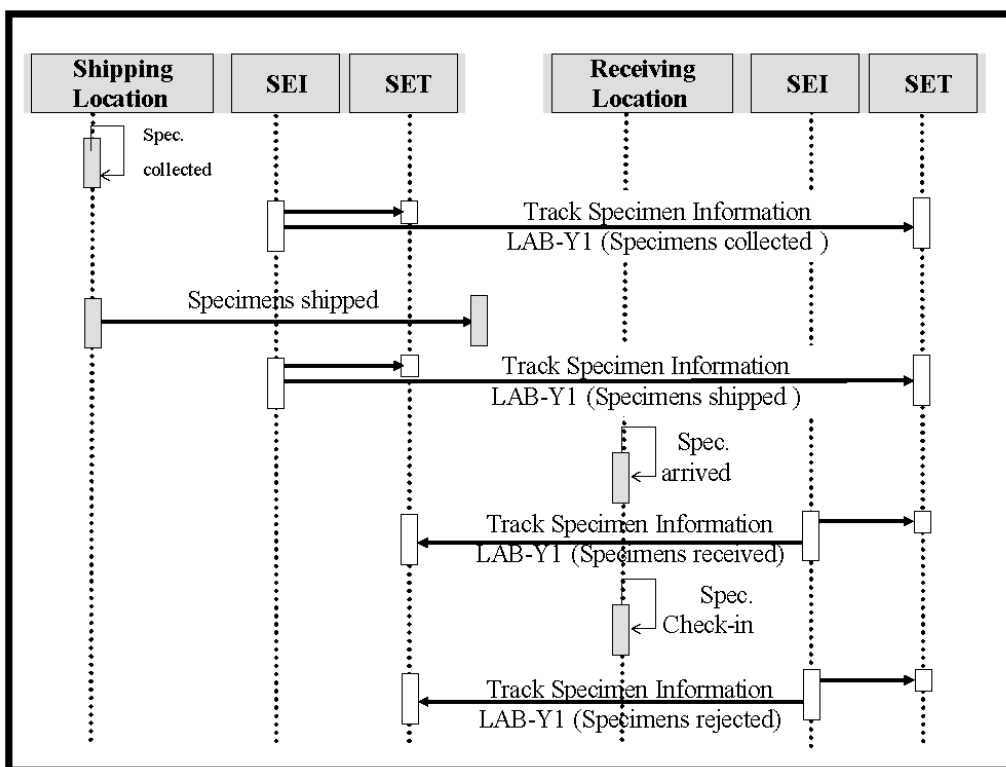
Shipping Location

SEI

SET

Receiving Location

SEI

SET

Spec. collected

Track Specimen Information
LAB-Y1 (Specimens collected )

Specimens shipped

Track Specimen Information
LAB-Y1 (Specimens shipped )

Spec. arrived

Track Specimen Information
LAB-Y1 (Specimens received)

Spec. Check-in

Track Specimen Information
LAB-Y1 (Specimens rejected)